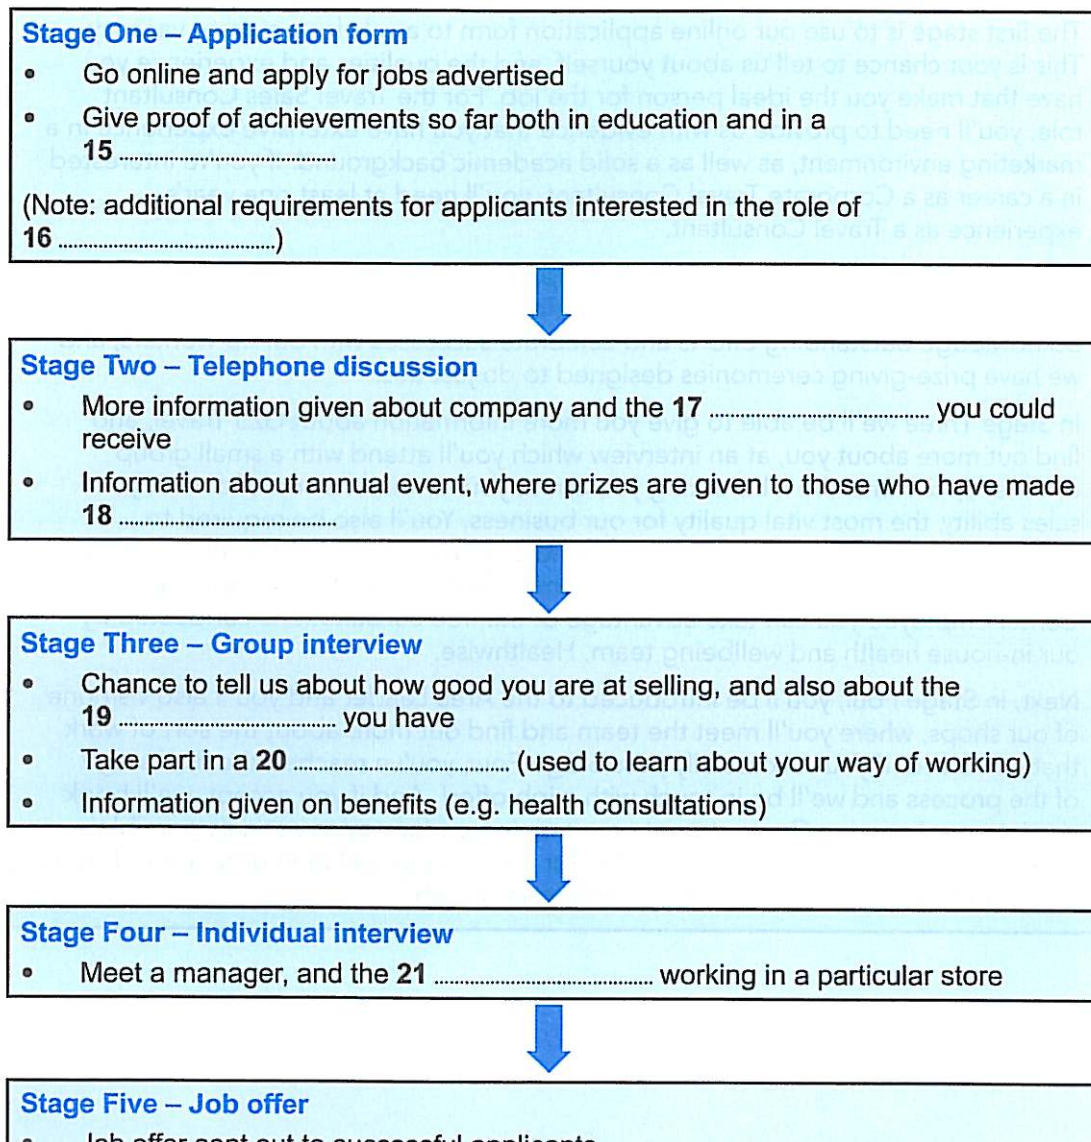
Stage One – Application form

- Go online and apply for jobs advertised
- Give proof of achievements so far both in education and in a 15 ..............................

(Note: additional requirements for applicants interested in the role of 16 ..............................)

Stage Two – Telephone discussion

- More information given about company and the 17 .............................. you could receive
- Information about annual event, where prizes are given to those who have made 18 ..............................

Stage Three – Group interview

- Chance to tell us about how good you are at selling, and also about the 19 .............................. you have
- Take part in a 20 .............................. (used to learn about your way of working)
- Information given on benefits (e.g. health consultations)

Stage Four – Individual interview

- Meet a manager, and the 21 .............................. working in a particular store

Stage Five – Job offer

- Job offer sent out to successful applicants